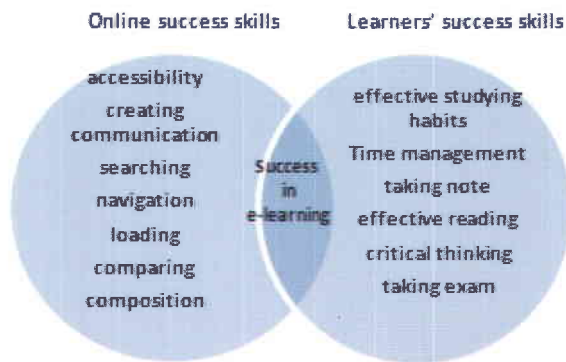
Online success skills

Learners' success skills

accessibility
creating
communication
searching
navigation
loading
comparing
composition

Success in e-learning

effective studying habits
Time management
taking note
effective reading
critical thinking
taking exam